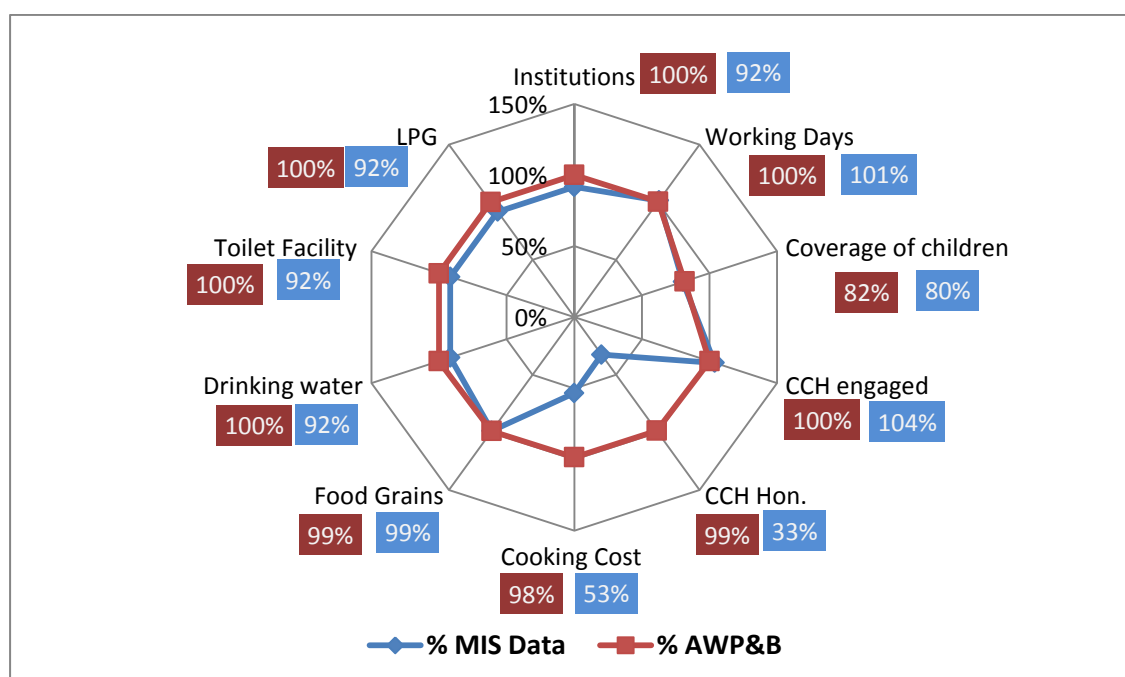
Institutions 100% 92%

150%

100%

50%

0%

Working Days 100% 101%

Coverage of children 82% 80%

CCH engaged 100% 104%

CCH Hon. 99% 33%

Cooking Cost 98% 53%

Food Grains 99% 99%

Drinking water 100% 92%

Toilet Facility 100% 92%

LPG 100% 92%

% MIS Data % AWP&B